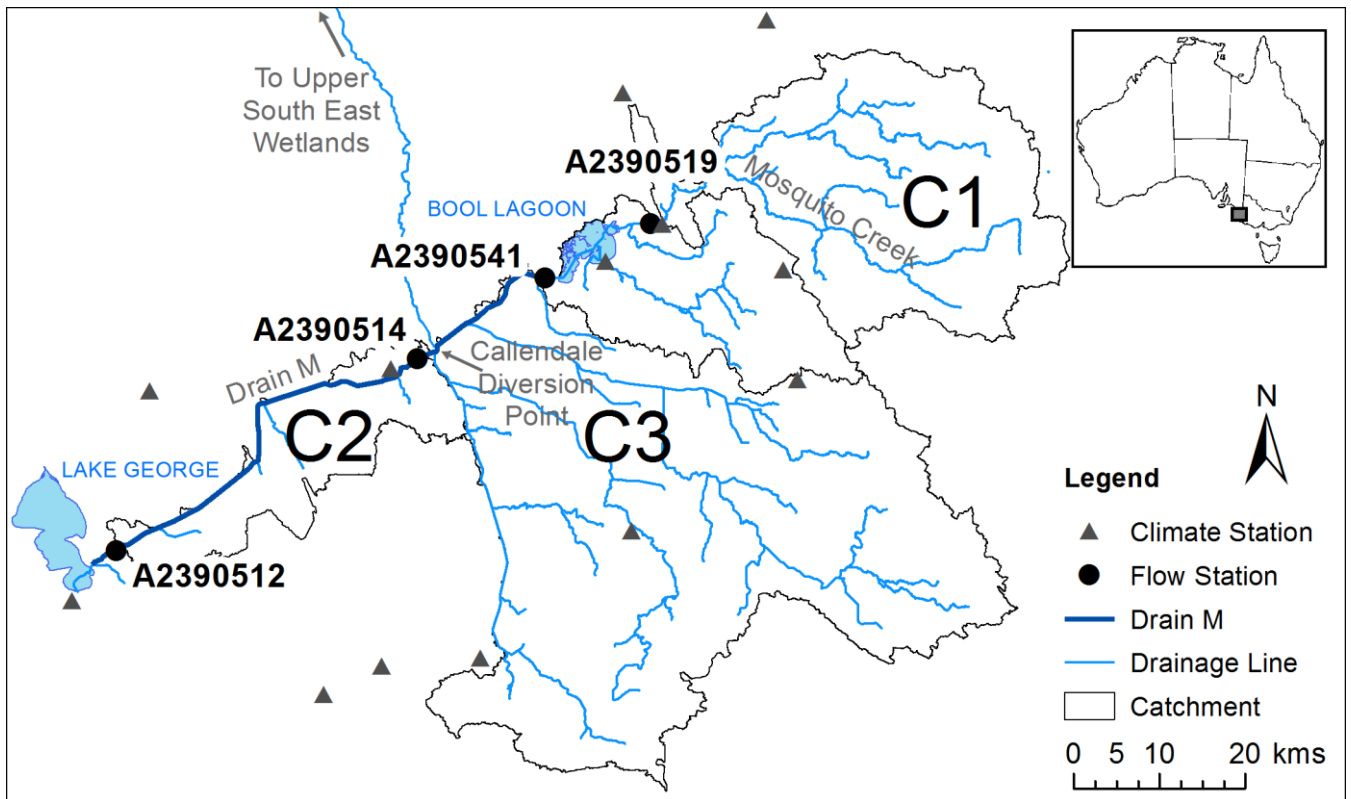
To Upper South East Wetlands

A2390519

Mosquito Creek

C1

BOOL LAGOON

A2390541

A2390514

Callendale Diversion Point

Drain M

C2

C3

LAKE GEORGE

A2390512

N

Legend

Climate Station

Flow Station

Drain M

Drainage Line

Catchment

0 5 10 20 kms